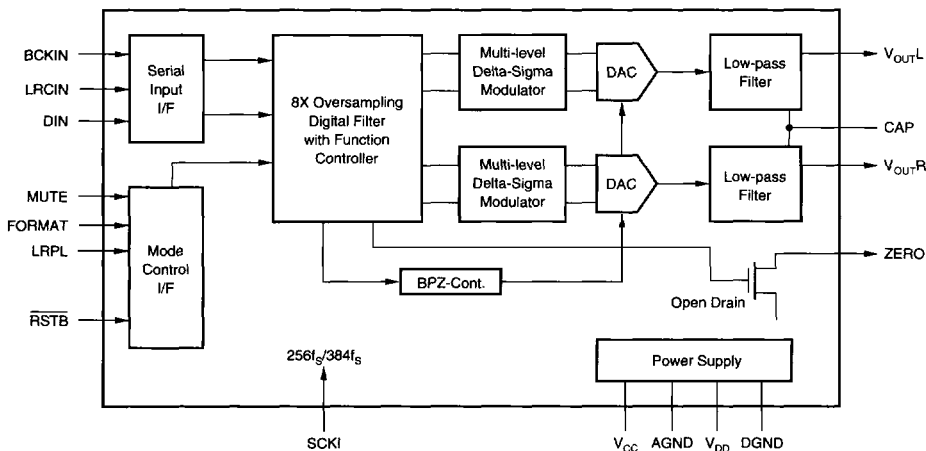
BCKIN

LRCIN

DIN

Serial Input I/F

8X Oversampling Digital Filter with Function Controller

Multi-level Delta-Sigma Modulator

DAC

Low-pass Filter

$V_{OUT}L$

CAP

Multi-level Delta-Sigma Modulator

DAC

Low-pass Filter

$V_{OUT}R$

MUTE

FORMAT

LRPL

$\overline{RSTB}$

Mode Control I/F

BPZ-Cont.

ZERO

Open Drain

$256f_S/384f_S$

SCKI

Power Supply

$V_{CC}$ AGND $V_{DD}$ DGND